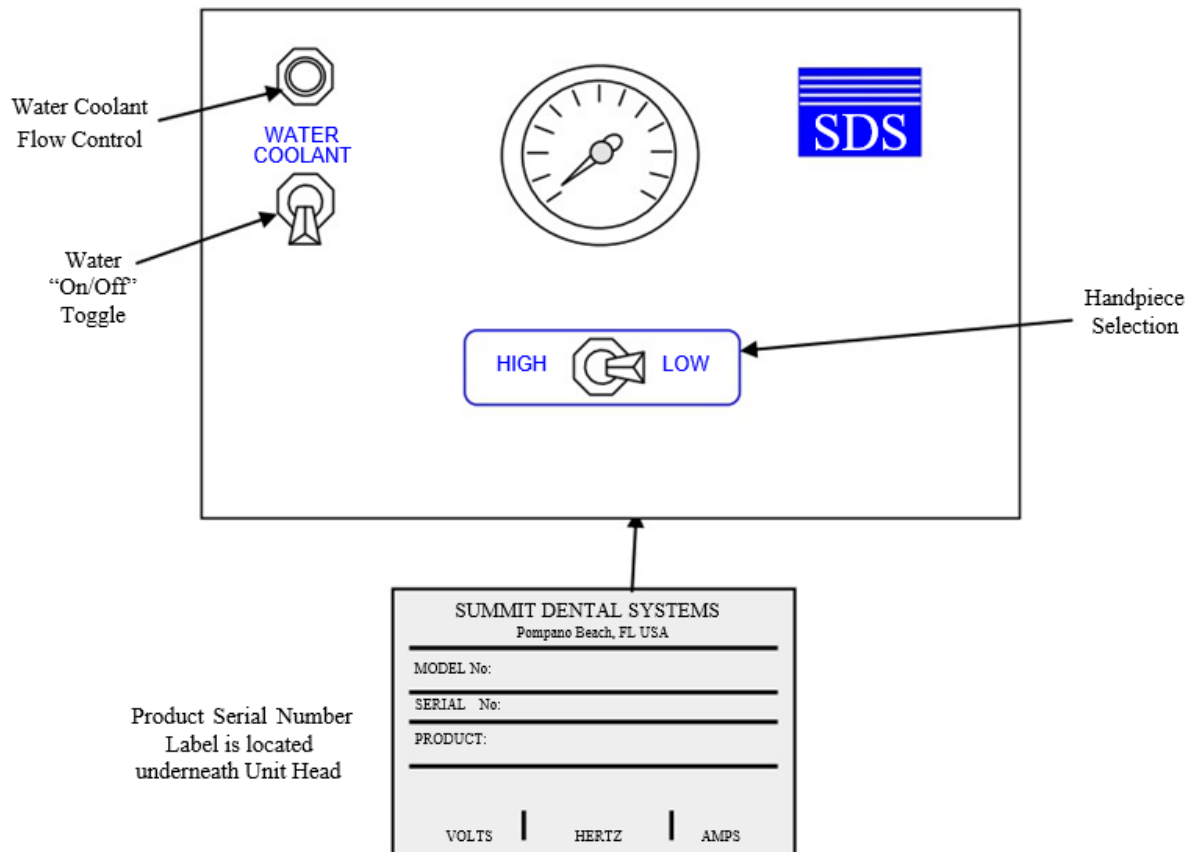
Water Coolant Flow Control

WATER COOLANT

SDS

Water "On/Off" Toggle

Handpiece Selection

HIGH

LOW

SUMMIT DENTAL SYSTEMS
Pompano Beach, FL USA

MODEL No:

SERIAL No:

PRODUCT:

VOLTS

HERTZ

AMPS

Product Serial Number Label is located underneath Unit Head